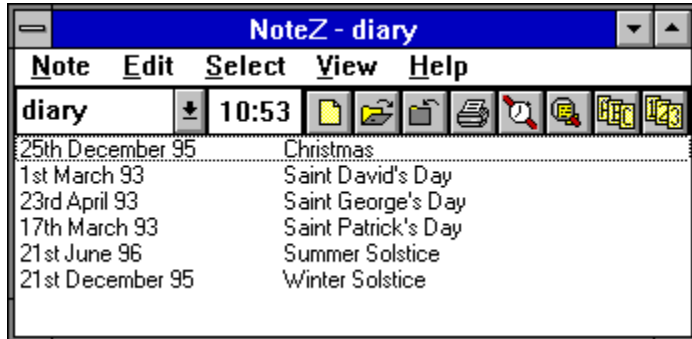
NoteZ - diary

Note Edit Select View Help

diary 10:53

| | |
|---|---|
| 25th December 95 | Christmas |
| 1st March 93 | Saint David's Day |
| 23rd April 93 | Saint George's Day |
| 17th March 93 | Saint Patrick's Day |
| 21st June 96 | Summer Solstice |
| 21st December 95 | Winter Solstice |